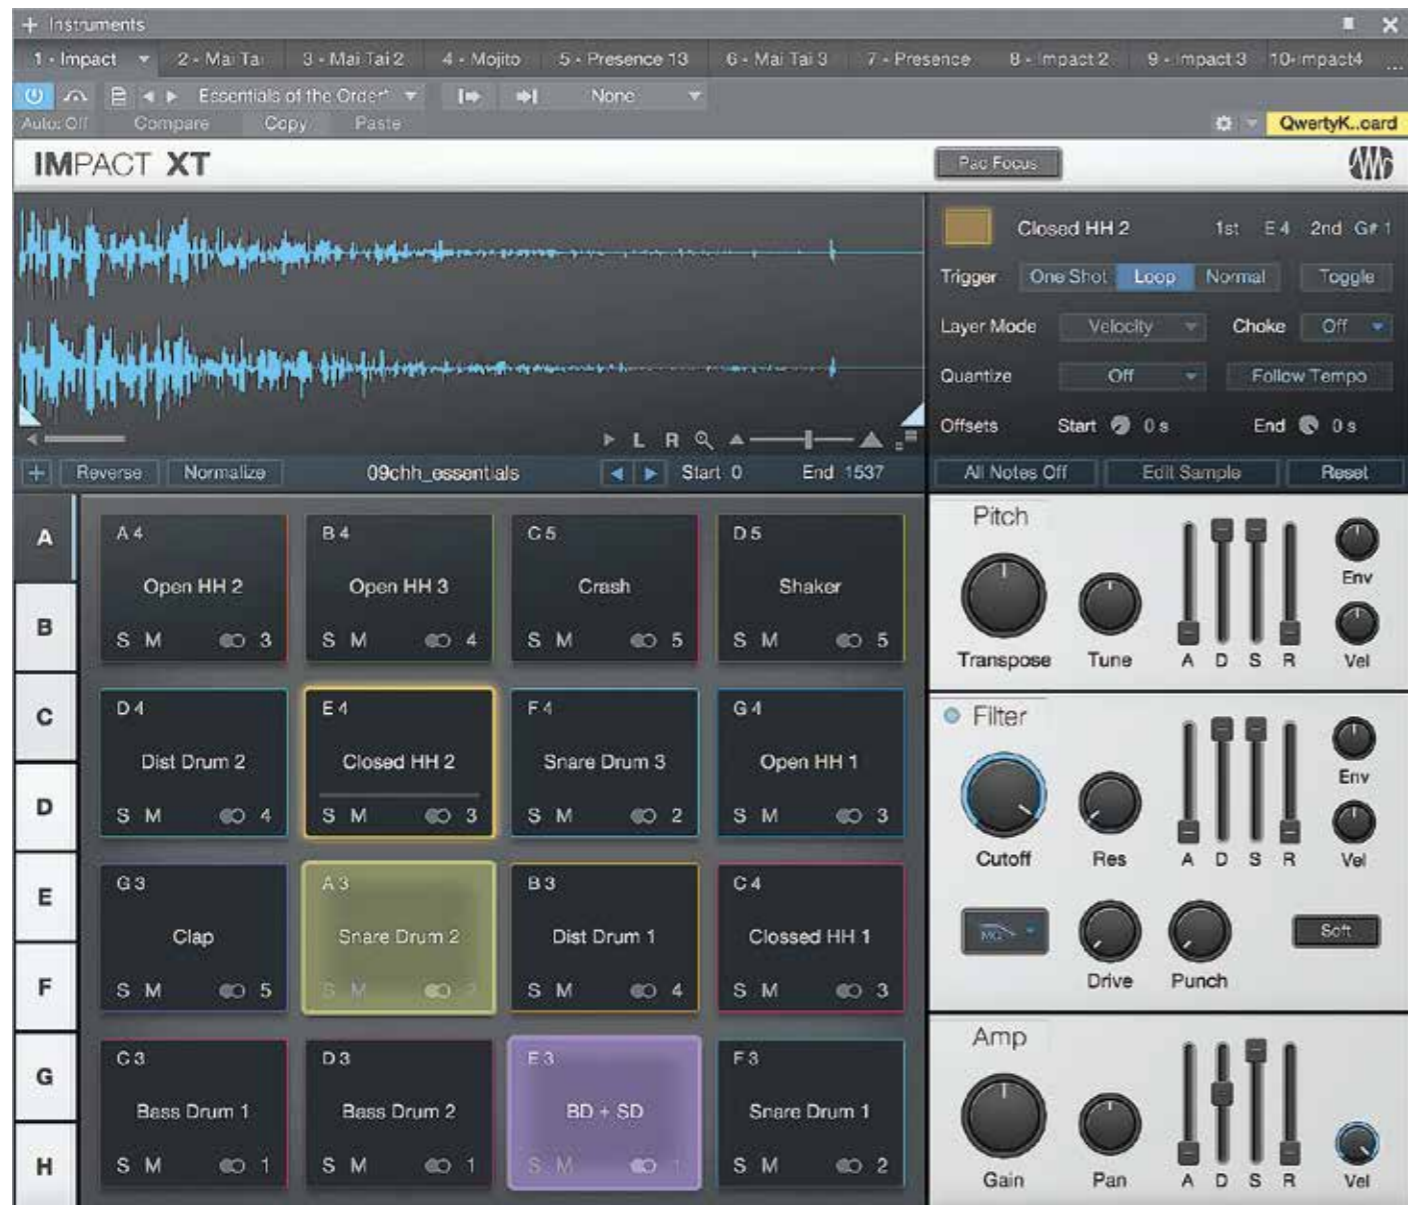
+ Instruments

1 - Impact 2 - Mai Tai 3 - Mai Tai 2 4 - Mojito 5 - Presence 13 6 - Mai Tai 3 7 - Presence 8 - Impact 2 9 - Impact 3 10 - Impact4

Essentials of the Order* None

Auto: Off Compare Copy Paste QwertyK..oard

IMPACT XT

Pad Focus

Closed HH 2 1st E 4 2nd G# 1

Trigger One Shot Loop Normal Toggle

Layer Mode Velocity Choke Off

Quantize Off Follow Tempo

Offsets Start 0 s End 0 s

L R

+ Reverse Normalize 09chh_essentials Start 0 End 1537

All Notes Off Edit Sample Reset

A
B
C
D
E
F
G
H

A 4 Open HH 2 S M 3
B 4 Open HH 3 S M 4
C 5 Crash S M 5
D 5 Shaker S M 5

D 4 Dist Drum 2 S M 4
E 4 Closed HH 2 S M 3
F 4 Snare Drum 3 S M 2
G 4 Open HH 1 S M 3

G 3 Clap S M 5
A 3 Snare Drum 2 S M 2
B 3 Dist Drum 1 S M 4
C 4 Clossed HH 1 S M 3

C 3 Bass Drum 1 S M 1
D 3 Bass Drum 2 S M 1
E 3 BD + SD S M 1
F 3 Snare Drum 1 S M 2

Pitch
Env
Transpose Tune A D S R Vel

Filter
Env
Cutoff Res A D S R Vel
Soft
Drive Punch

Amp
Gain Pan A D S R Vel